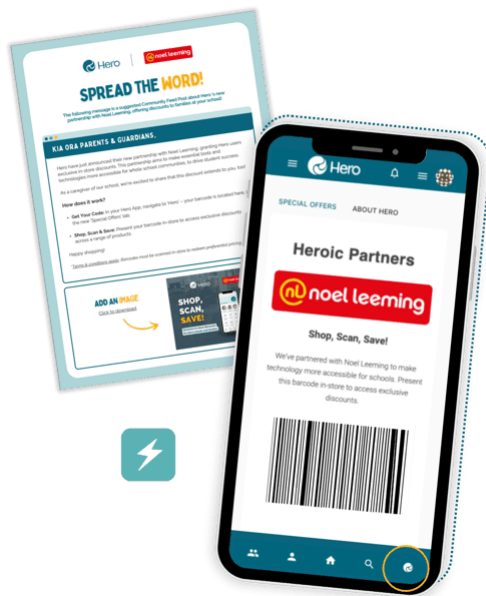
Hero | noel leeming

SPREAD THE WORD!

The following message is a suggested Community Feed Post about Hero's new partnership with Noel Leeming, offering discounts to families at your school!

KIA ORA PARENTS & GUARDIANS,

Hero have just announced their new partnership with Noel Leeming, granting Hero users exclusive in-store discounts. This partnership aims to make essential tools and technologies more accessible for whole school communities, to drive student success.

As a caregiver of our school, we're excited to share that this discount extends to you, too!

How does it work?

Get Your Code: In your Hero App, navigate to 'Hero' – your barcode is located here, in the new 'Special Offers' tab.

Shop, Scan & Save: Present your barcode in-store to access exclusive discounts across a range of products.

Happy shopping!

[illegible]

ADD AN IMAGE
Click to download

SHOP, SCAN, SAVE!

Hero

SPECIAL OFFERS
ABOUT HERO

Heroic Partners

noel leeming

Shop, Scan, Save!

We've partnered with Noel Leeming to make technology more accessible for schools. Present this barcode in-store to access exclusive discounts.